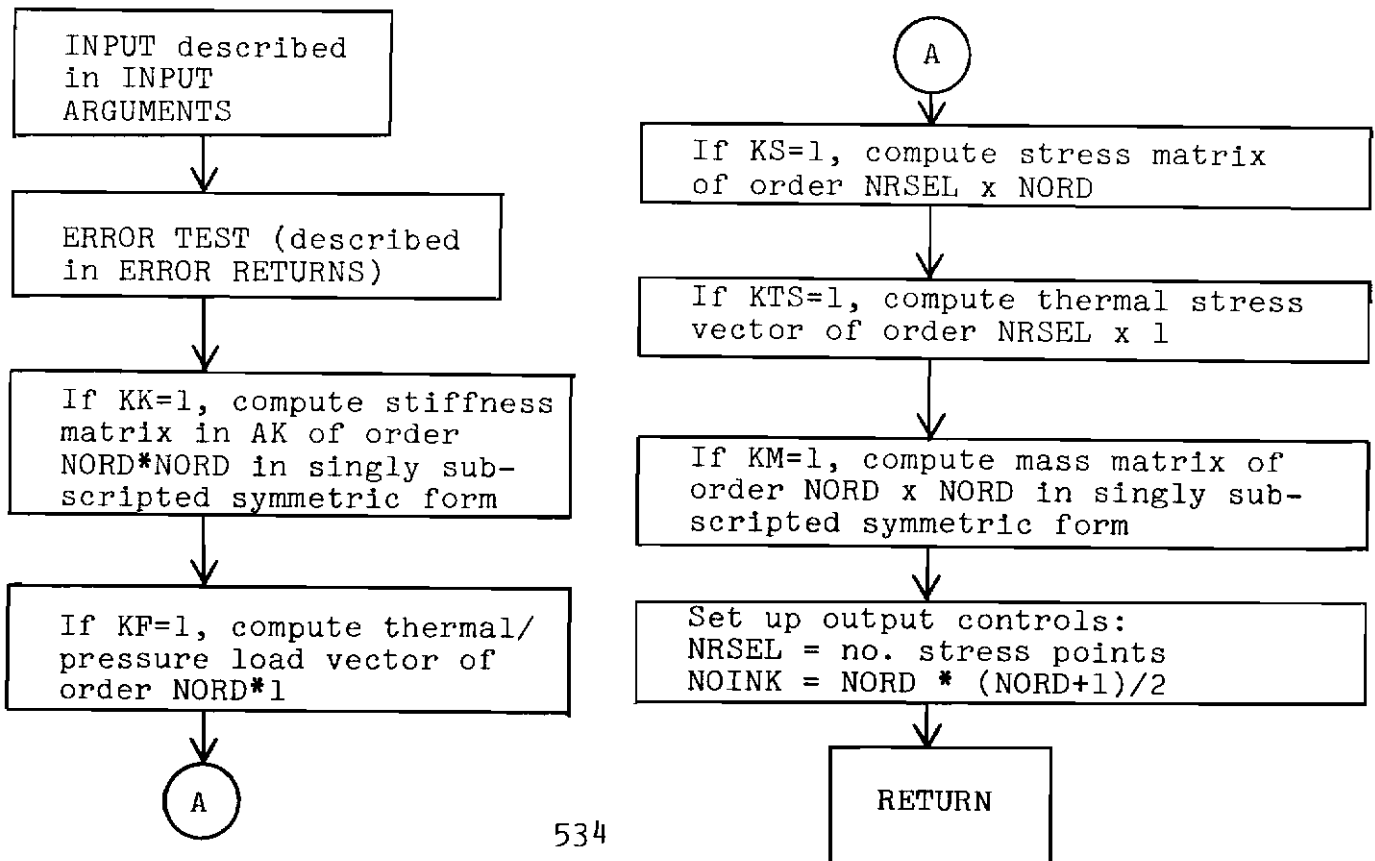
INPUT described in INPUT ARGUMENTS

ERROR TEST (described in ERROR RETURNS)

If KK=1, compute stiffness matrix in AK of order NORD*NORD in singly subscripted symmetric form

If KF=1, compute thermal/ pressure load vector of order NORD*1

A

A

If KS=1, compute stress matrix of order NRSEL x NORD

If KTS=1, compute thermal stress vector of order NRSEL x 1

If KM=1, compute mass matrix of order NORD x NORD in singly subscripted symmetric form

Set up output controls:
NRSEL = no. stress points
NOINK = NORD * (NORD+1)/2

RETURN

534